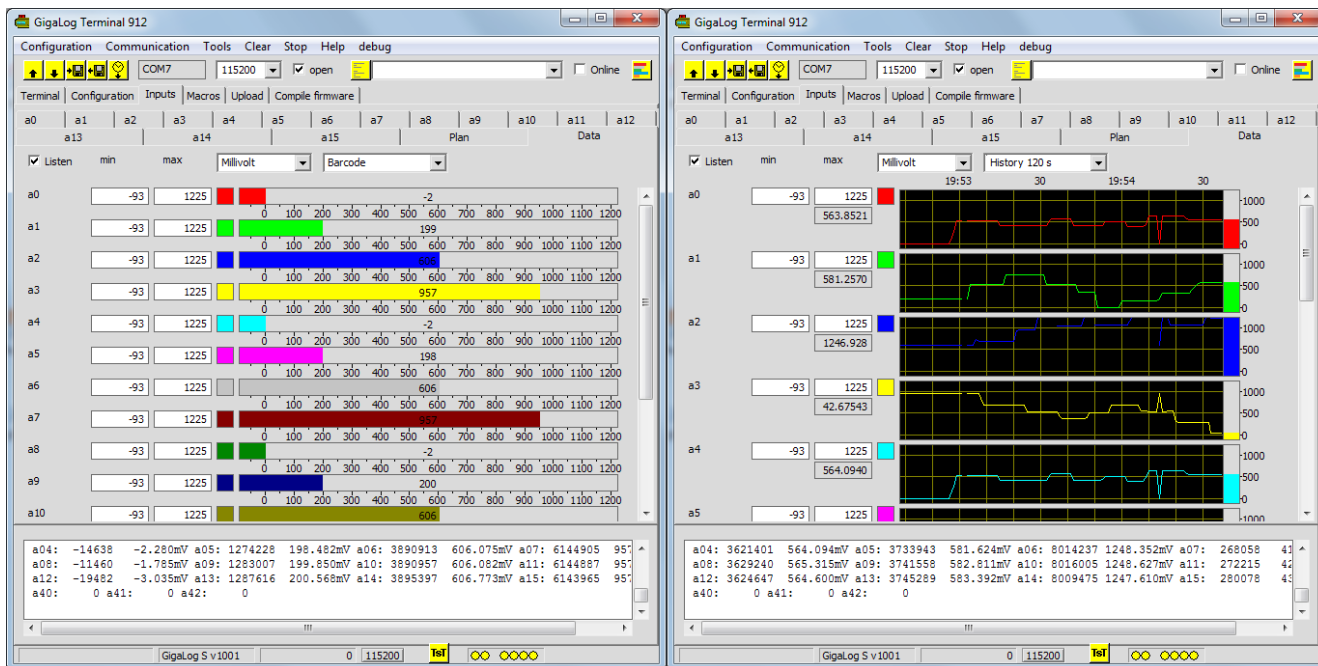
GigaLog Terminal 912

Configuration Communication Tools Clear Stop Help debug

COM7 115200 open Online

Terminal | Configuration | Inputs | Macros | Upload | Compile firmware

a0 a1 a2 a3 a4 a5 a6 a7 a8 a9 a10 a11 a12
a13 a14 a15 Plan Data

Listen min max Millivolt Barcode

a0 -93 1225 -2
0 100 200 300 400 500 600 700 800 900 1000 1100 1200
a1 -93 1225 199
0 100 200 300 400 500 600 700 800 900 1000 1100 1200
a2 -93 1225 626
0 100 200 300 400 500 600 700 800 900 1000 1100 1200
a3 -93 1225 957
0 100 200 300 400 500 600 700 800 900 1000 1100 1200
a4 -93 1225 -2
0 100 200 300 400 500 600 700 800 900 1000 1100 1200
a5 -93 1225 198
0 100 200 300 400 500 600 700 800 900 1000 1100 1200
a6 -93 1225 606
0 100 200 300 400 500 600 700 800 900 1000 1100 1200
a7 -93 1225 957
0 100 200 300 400 500 600 700 800 900 1000 1100 1200
a8 -93 1225 -2
0 100 200 300 400 500 600 700 800 900 1000 1100 1200
a9 -93 1225 200
0 100 200 300 400 500 600 700 800 900 1000 1100 1200
a10 -93 1225 606

a04: -14638 -2.280mV a05: 1274228 198.482mV a06: 3890913 606.075mV a07: 6144905 957
a08: -11460 -1.785mV a09: 1283007 199.850mV a10: 3890957 606.082mV a11: 6144887 957
a12: -19482 -3.035mV a13: 1287616 200.568mV a14: 3895397 606.773mV a15: 6143965 957
a40: 0 a41: 0 a42: 0

GigaLog S v1001 0 115200 TsT

GigaLog Terminal 912

Configuration Communication Tools Clear Stop Help debug

COM7 115200 open Online

Terminal | Configuration | Inputs | Macros | Upload | Compile firmware

a0 a1 a2 a3 a4 a5 a6 a7 a8 a9 a10 a11 a12
a13 a14 a15 Plan Data

Listen min max Millivolt History 120 s

19:53 30 19:54 30

a0 -93 1225 563.8521 1000 500 0
a1 -93 1225 581.2570 1000 500 0
a2 -93 1225 1246.928 1000 500 0
a3 -93 1225 42.67543 1000 500 0
a4 -93 1225 564.0940 1000 500 0
a5 -93 1225 1000

a04: 3621401 564.094mV a05: 3733943 581.624mV a06: 8014237 1248.352mV a07: 268058 41
a08: 3629240 565.315mV a09: 3741558 582.811mV a10: 8016005 1248.627mV a11: 272215 42
a12: 3624647 564.600mV a13: 3745289 583.392mV a14: 8009475 1247.610mV a15: 280078 43
a40: 0 a41: 0 a42: 0

GigaLog S v1001 0 115200 TsT